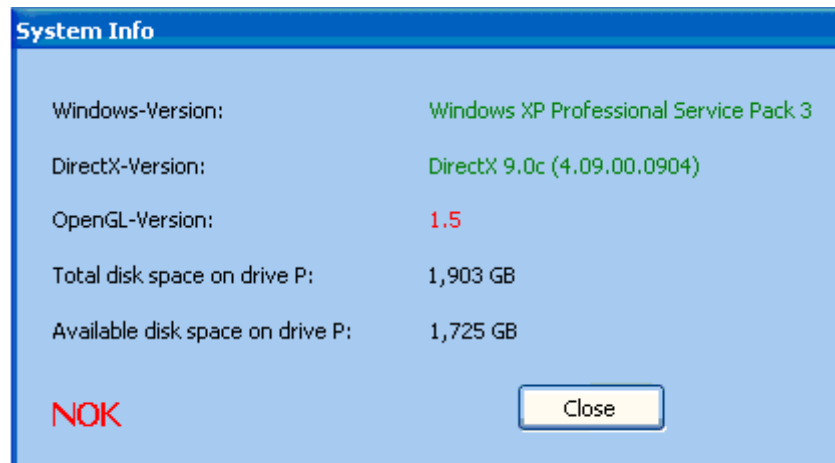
System Info

| | |
|---|---|
| Windows-Version: | Windows XP Professional Service Pack 3 |
| DirectX-Version: | DirectX 9.0c (4.09.00.0904) |
| OpenGL-Version: | 1.5 |
| Total disk space on drive P: | 1,903 GB |
| Available disk space on drive P: | 1,725 GB |

NOK

Close